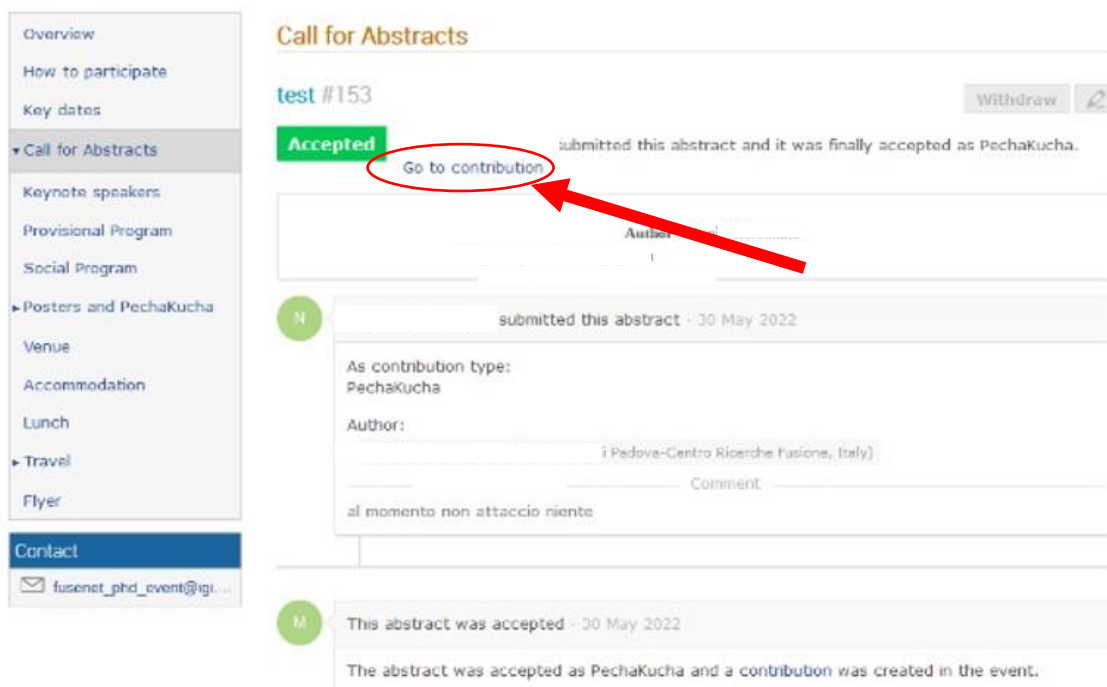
Overview
How to participate
Key dates
▾Call for Abstracts
Keynote speakers
Provisional Program
Social Program
▸Posters and PechaKucha
Venue
Accommodation
Lunch
▸Travel
Flyer

Contact
fusenet_phd_event@igi...

Call for Abstracts

test #153

Withdraw

Accepted

submitted this abstract and it was finally accepted as PechaKucha.

Go to contribution

Author

N

submitted this abstract · 30 May 2022

As contribution type:
PechaKucha

Author:
i Padova-Centro Ricerche Fusione, Italy)

Comment

al momento non attaccio niente

M

This abstract was accepted · 30 May 2022

The abstract was accepted as PechaKucha and a contribution was created in the event.